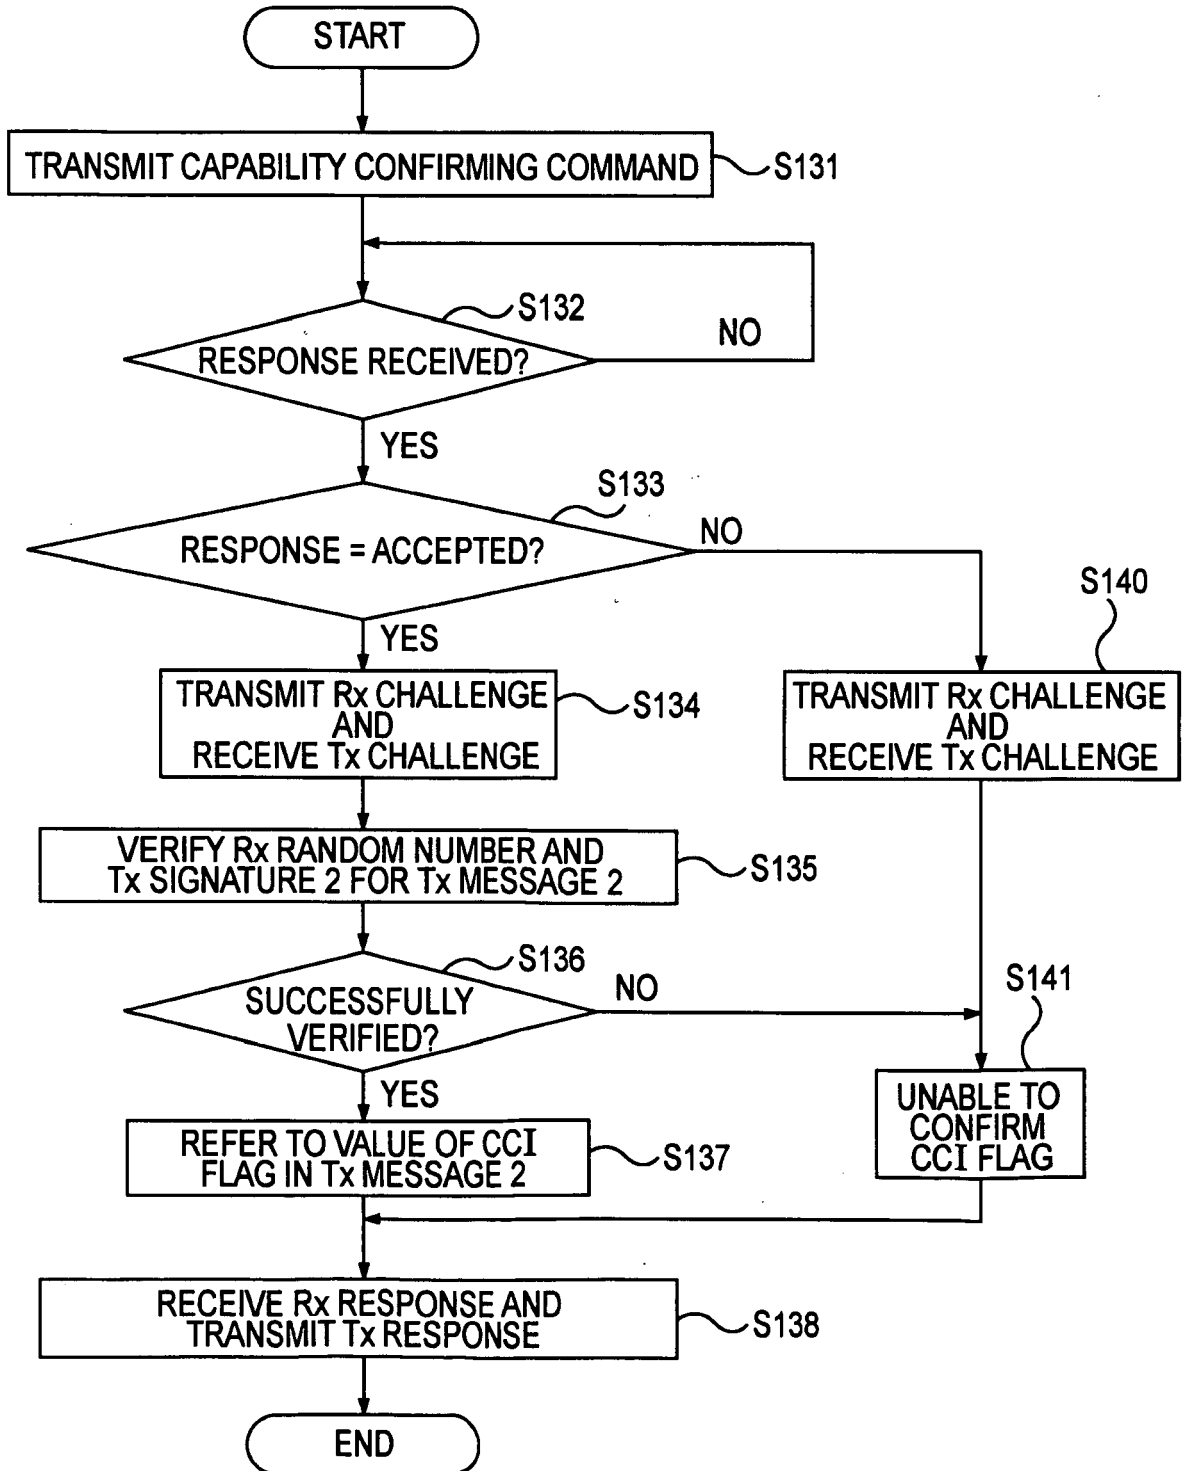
START

TRANSMIT CAPABILITY CONFIRMING COMMAND

S131

S132

NO

RESPONSE RECEIVED?

YES

S133

NO

RESPONSE = ACCEPTED?

S140

YES

TRANSMIT Rx CHALLENGE AND RECEIVE Tx CHALLENGE

S134

TRANSMIT Rx CHALLENGE AND RECEIVE Tx CHALLENGE

VERIFY Rx RANDOM NUMBER AND Tx SIGNATURE 2 FOR Tx MESSAGE 2

S135

S136

SUCCESSFULLY VERIFIED?

NO

S141

YES

REFER TO VALUE OF CCI FLAG IN Tx MESSAGE 2

S137

UNABLE TO CONFIRM CCI FLAG

RECEIVE Rx RESPONSE AND TRANSMIT Tx RESPONSE

S138

END